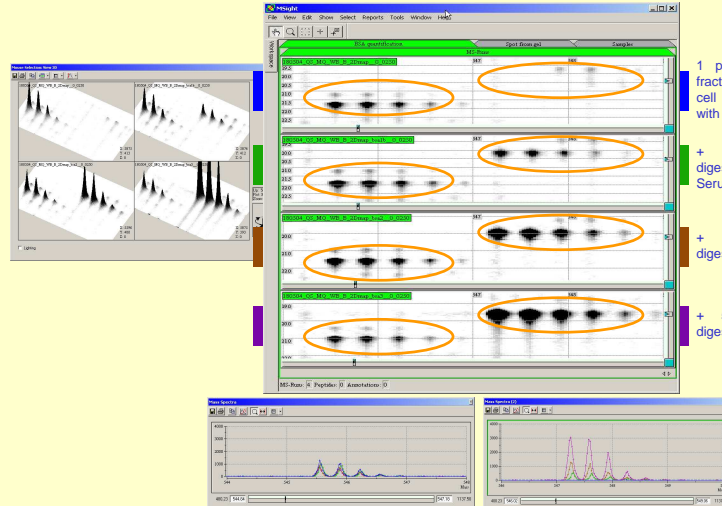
Mass Selection View (4)

Lighting

MSight
File View Edit Show Select Reports Tools Window Help

Workspace

BSA quantification
Spot from gel
Samples
MS-Runs

1 p
fract
cell
with

+
dige
Seru

+
dige

+
dige

MS-Runs: 4 Peptide: 0 Annotations: 0

Mass Spectra
4000
3000
2000
1000
0
544
545
546
547
548

Mass Spectra (2)
3000
2500
2000
1500
1000
500
0
547
548
549